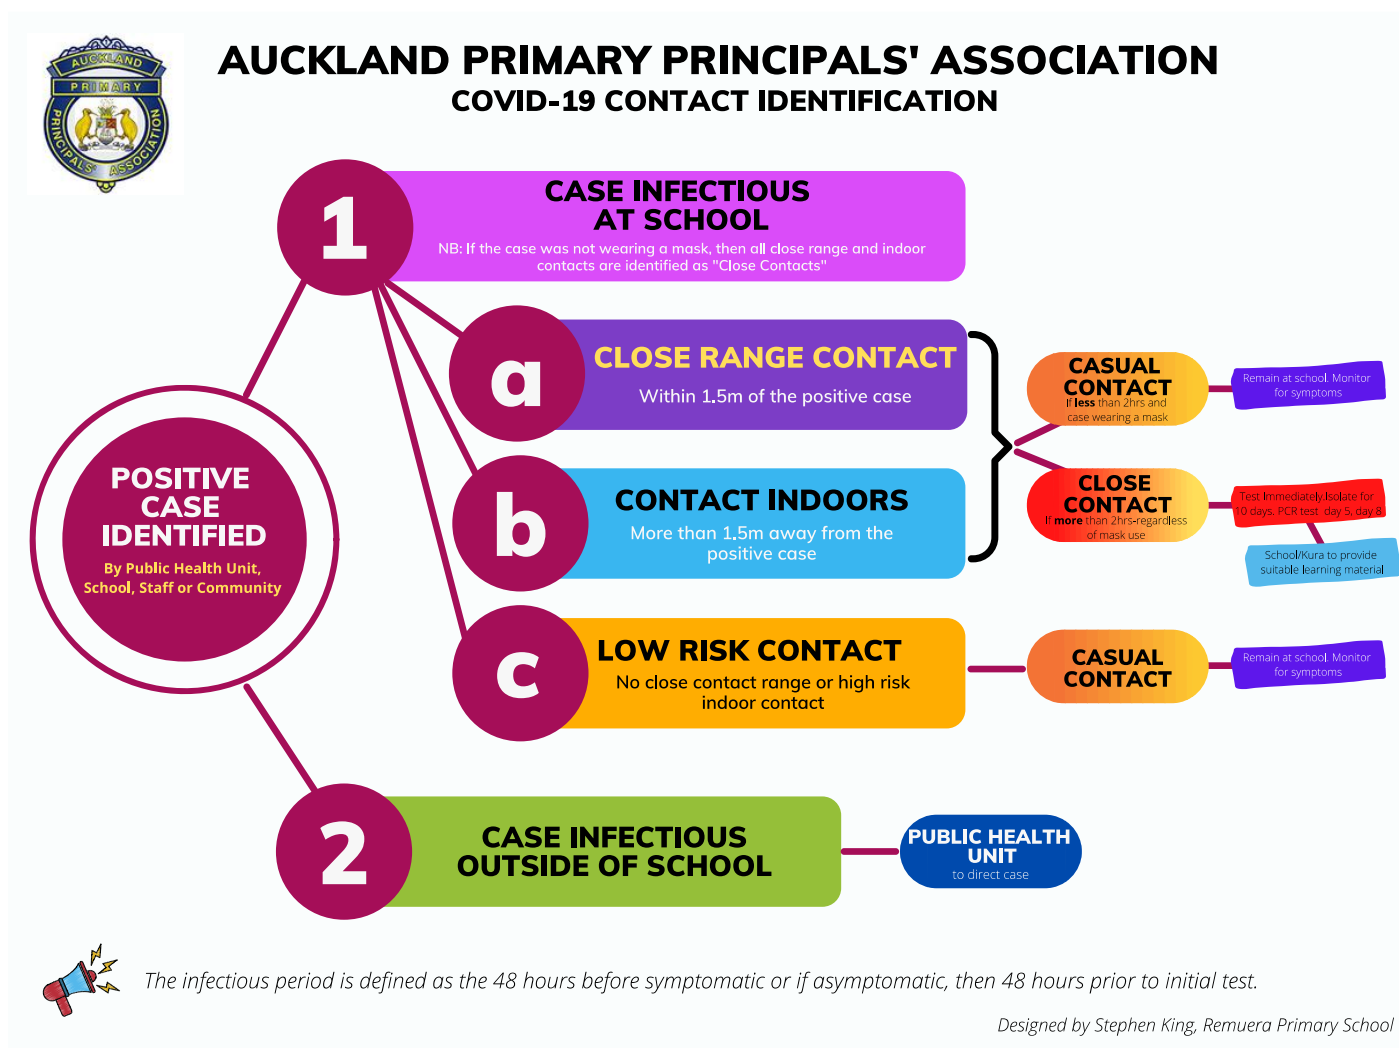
AUCKLAND PRIMARY PRINCIPALS ASSOCIATION

AUCKLAND PRIMARY PRINCIPALS' ASSOCIATION
COVID-19 CONTACT IDENTIFICATION

POSITIVE CASE IDENTIFIED
By Public Health Unit, School, Staff or Community

1
CASE INFECTIOUS AT SCHOOL
NB: If the case was not wearing a mask, then all close range and indoor contacts are identified as "Close Contacts"

a
CLOSE RANGE CONTACT
Within 1.5m of the positive case

b
CONTACT INDOORS
More than 1.5m away from the positive case

CASUAL CONTACT
If less than 2hrs and case wearing a mask

Remain at school. Monitor for symptoms

CLOSE CONTACT
If more than 2hrs-regardless of mask use

Test immediately. Isolate for 10 days. PCR test day 5, day 8

School/Kura to provide suitable learning material

c
LOW RISK CONTACT
No close contact range or high risk indoor contact

CASUAL CONTACT

Remain at school. Monitor for symptoms

2
CASE INFECTIOUS OUTSIDE OF SCHOOL

PUBLIC HEALTH UNIT
to direct case

The infectious period is defined as the 48 hours before symptomatic or if asymptomatic, then 48 hours prior to initial test.

Designed by Stephen King, Remuera Primary School